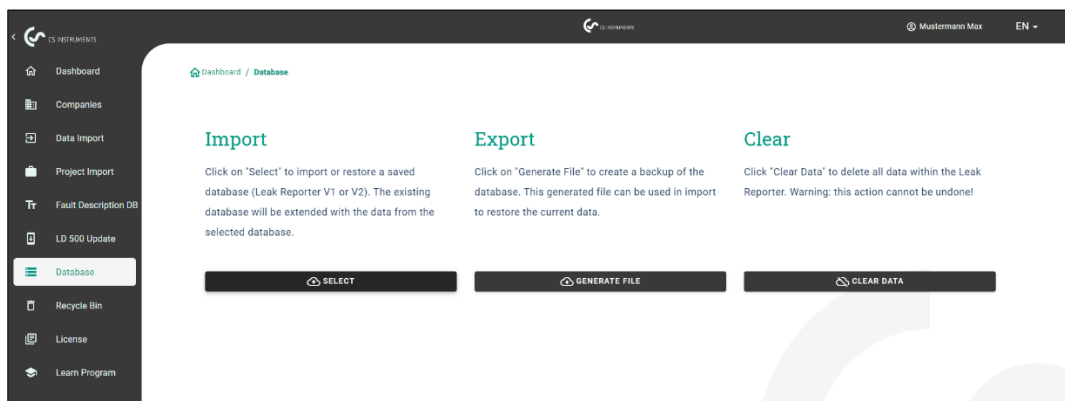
CS INSTRUMENTS

CS INSTRUMENTS

Mustermann Max

EN

Dashboard

Companies

Data Import

Project Import

Fault Description DB

LD 500 Update

Database

Recycle Bin

License

Learn Program

Dashboard / Database

Import

Click on "Select" to import or restore a saved database (Leak Reporter V1 or V2). The existing database will be extended with the data from the selected database.

SELECT

Export

Click on "Generate File" to create a backup of the database. This generated file can be used in import to restore the current data.

GENERATE FILE

Clear

Click "Clear Data" to delete all data within the Leak Reporter. Warning: this action cannot be undone!

CLEAR DATA